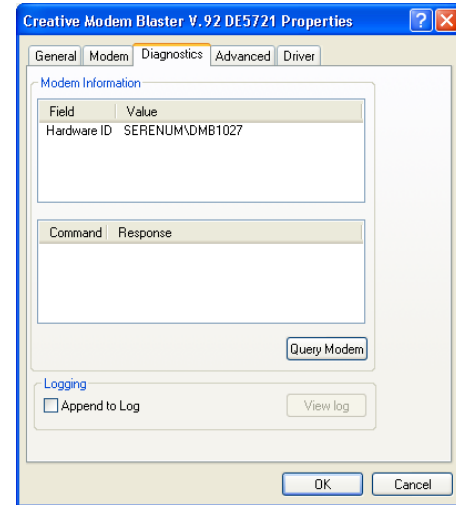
Creative Modem Blaster V.92 DE5721 Properties

General | Modem | Diagnostics | Advanced | Driver

Modem Information

| Field | Value |
|---|---|
| Hardware ID | SERENUM\DMB1027 |

| Command | Response |
|---|---|

Query Modem

Logging

Append to Log

View log

OK

Cancel